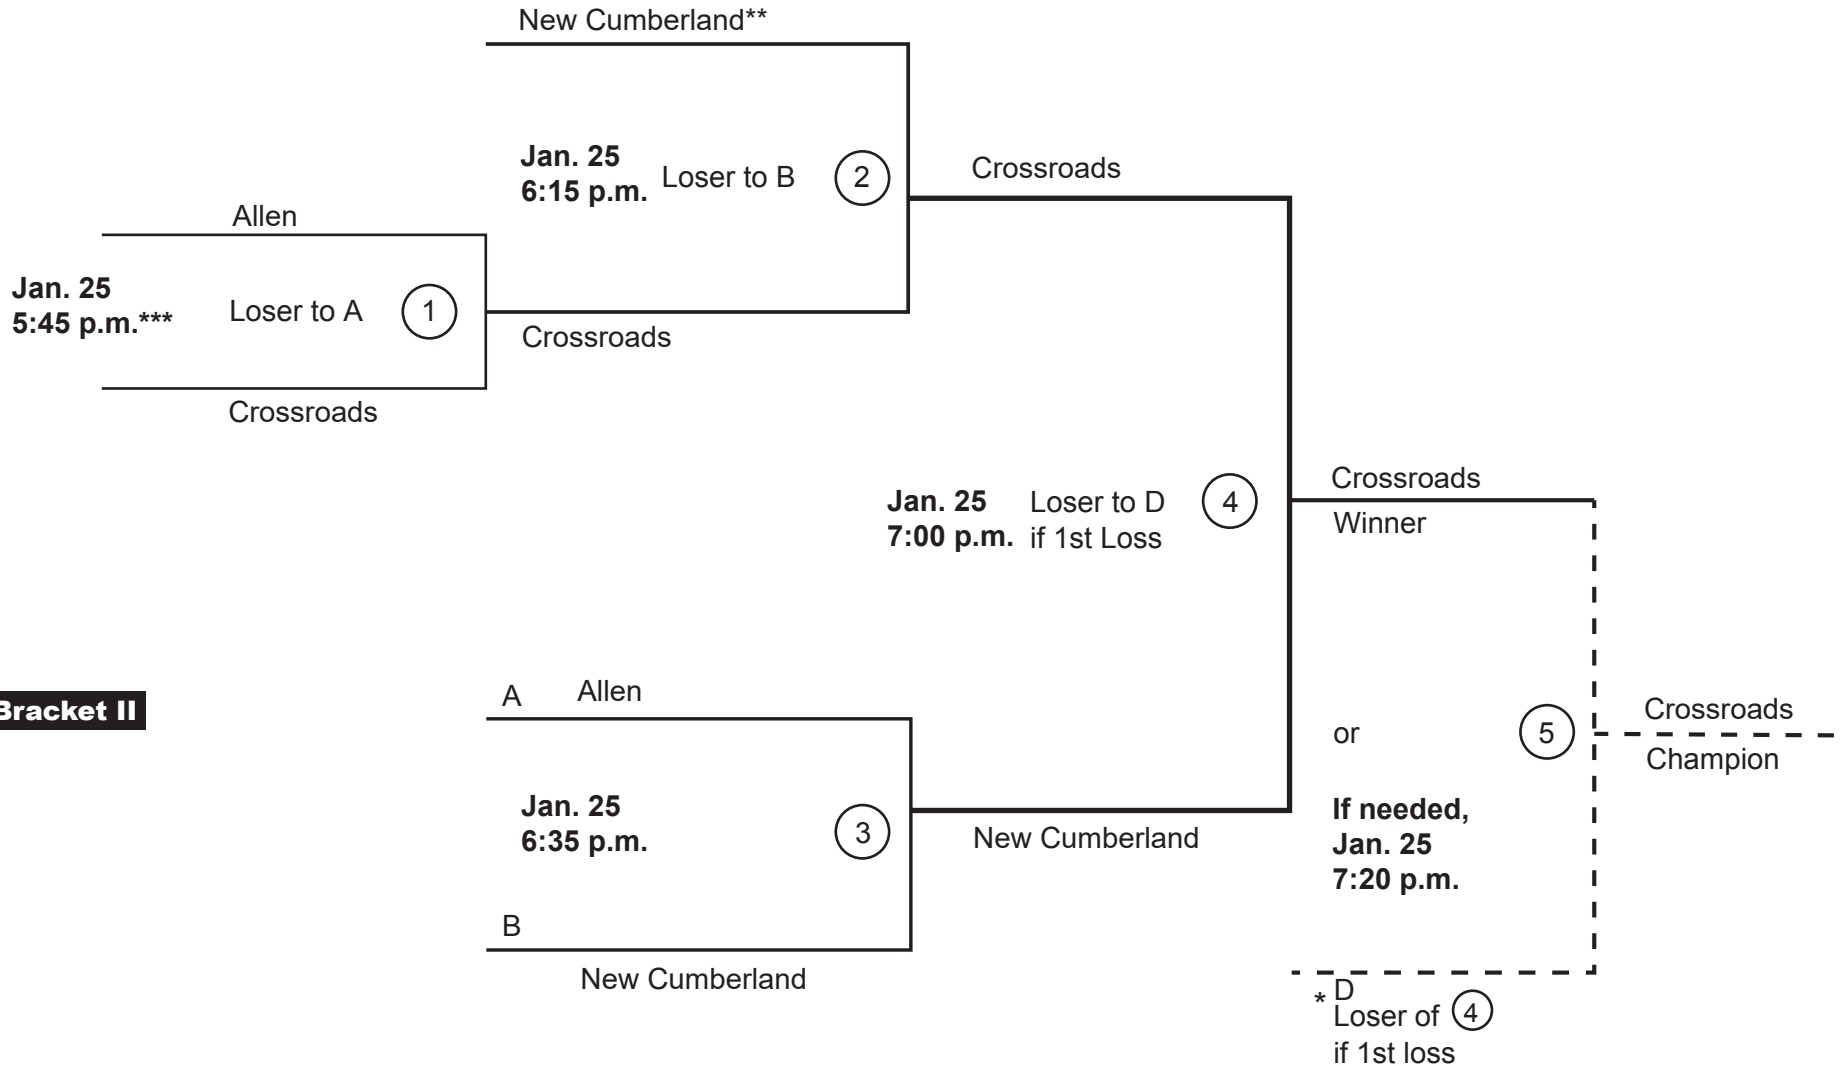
New Cumberland**

Jan. 25
6:15 p.m. Loser to B 2

Crossroads

Allen

Jan. 25
5:45 p.m.*** Loser to A 1

Crossroads

Crossroads

Jan. 25
7:00 p.m. Loser to D if 1st Loss 4

Crossroads
Winner

Bracket II

A Allen

Jan. 25
6:35 p.m. 3

New Cumberland

B
New Cumberland

or

5

Crossroads
Champion

If needed,
Jan. 25
7:20 p.m.

* D
Loser of 4
if 1st loss